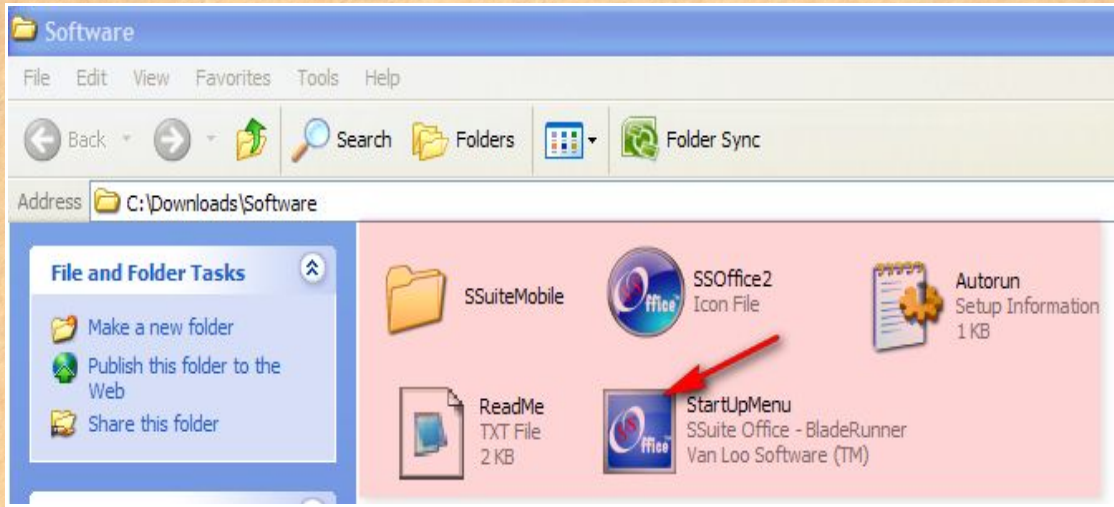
Software

File Edit View Favorites Tools Help

Back Search Folders Folder Sync

Address C:\Downloads\Software

File and Folder Tasks

Make a new folder

Publish this folder to the Web

Share this folder

SSuiteMobile

SSOffice2
Icon File

Autorun
Setup Information
1 KB

ReadMe
TXT File
2 KB

StartUpMenu
SSuite Office - BladeRunner
Van Loo Software (TM)